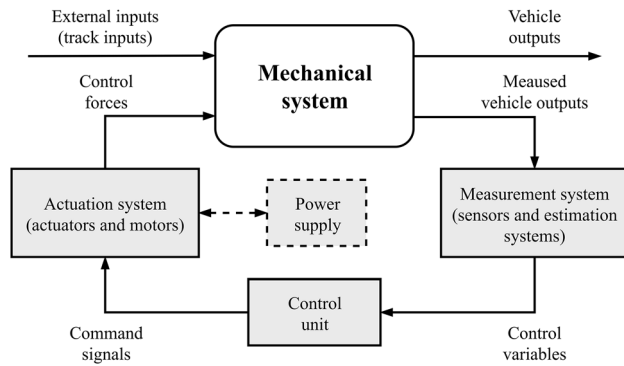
External inputs (track inputs)

Vehicle outputs

Mechanical system

Control forces

Meaused vehicle outputs

Actuation system (actuators and motors)

Power supply

Measurement system (sensors and estimation systems)

Control unit

Command signals

Control variables